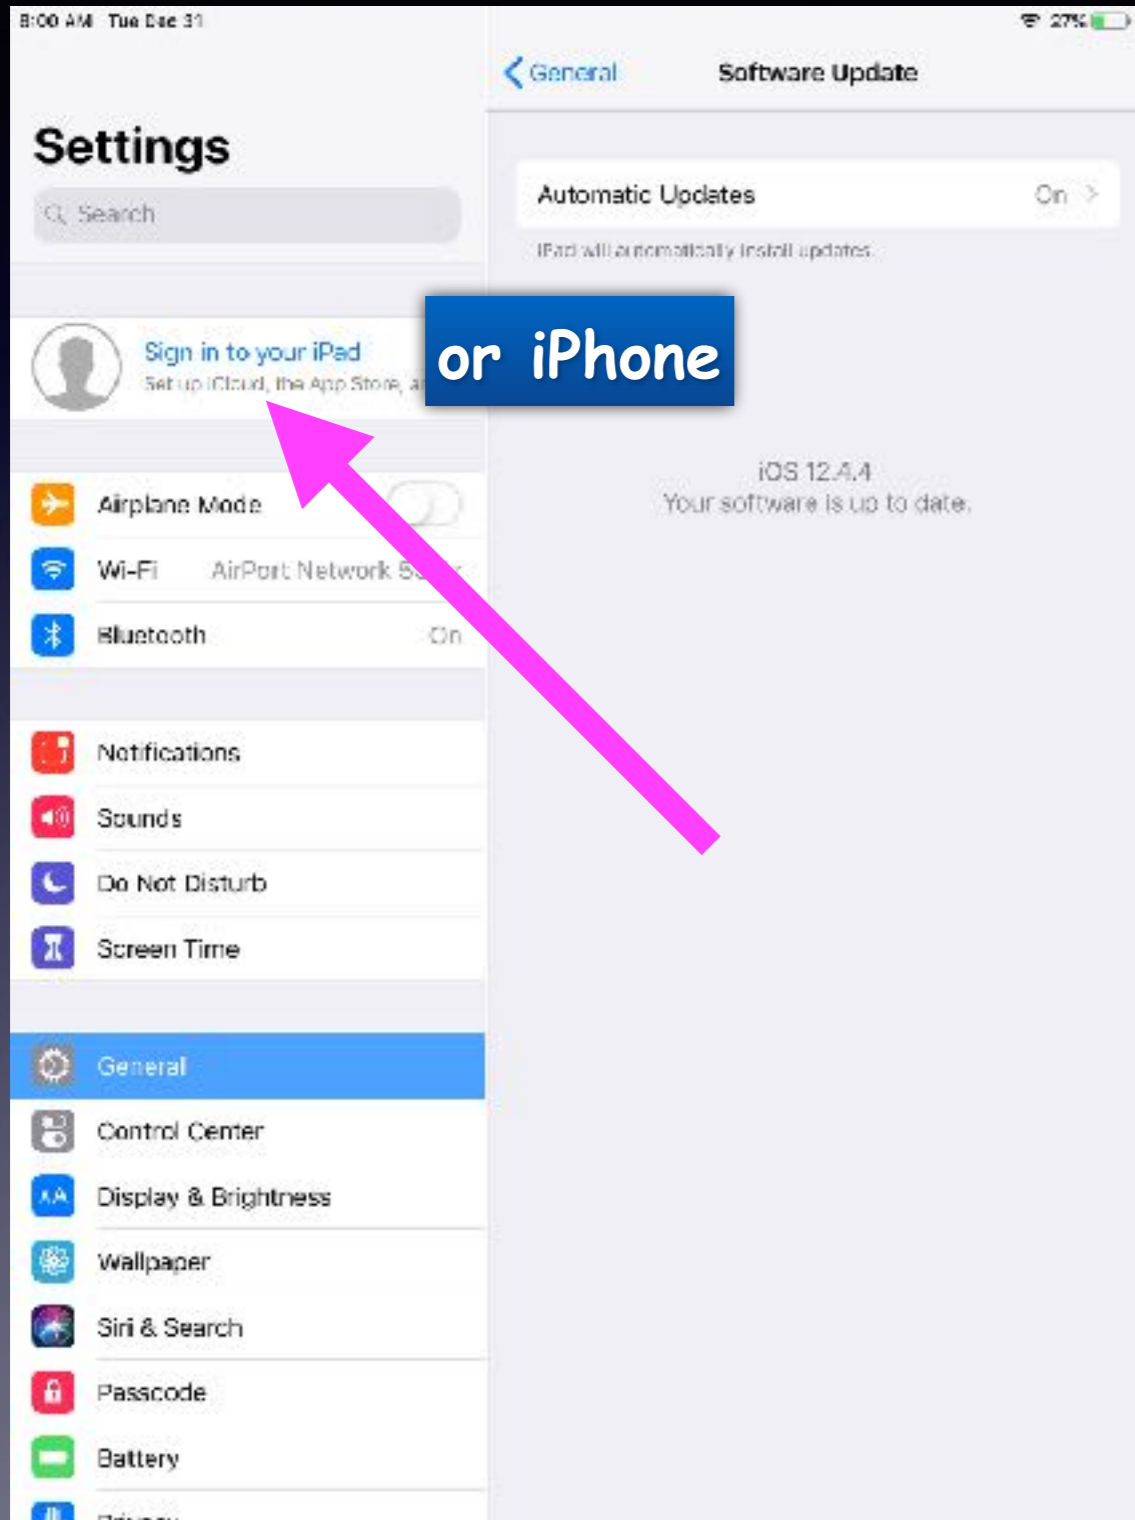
8:00 AM Tue Dec 31

27%

Settings

Search

Sign in to your iPad
Set up iCloud, the App Store, a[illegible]

Airplane Mode

Wi-Fi AirPort Network 5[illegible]

Bluetooth On

Notifications

Sounds

Do Not Disturb

Screen Time

General

Control Center

Display & Brightness

Wallpaper

Siri & Search

Passcode

Battery

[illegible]

General Software Update

Automatic Updates On

iPad will automatically install updates.

or iPhone

iOS 12.4.4
Your software is up to date.